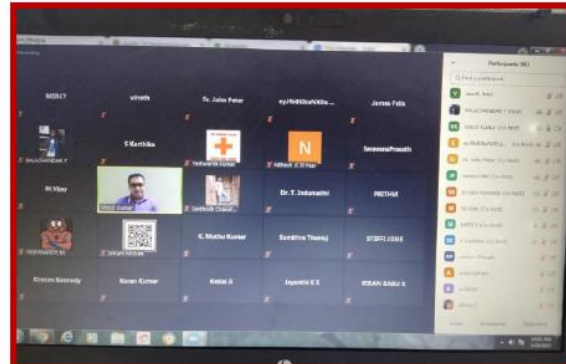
MERCY

vinoth

Fr. John Peter

eyJ9d0GcNXlle...

James Felix

RAJACHANDAR.T

S Karthika

Nishanth Kumar

Nithesh K H Nair

SaravanaPrasath

M.Vijay

Vinod Kumar

Santhosh Chandr...

Dr. T. Jeevanathi

PRITHVI

DIVYABHARATHI.M

Srihari Mohan

K. Muthu Kumar

Sunditha Thanuj

STEFFI JOHN

Kiruban Kennedy

Karan Kumar

Kedai.G

Jayanthi K S

KIRAN BABU A

Participants (40)

Q Find a participant

N

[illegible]